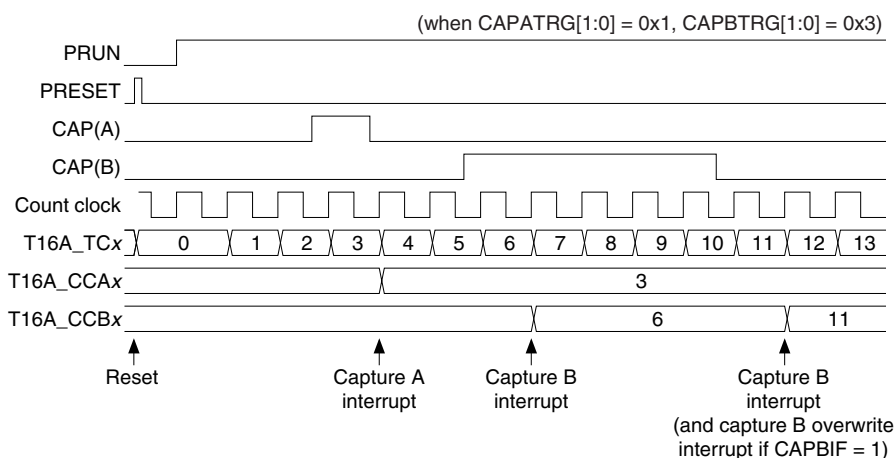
(when CAPATRG[1:0] = 0x1, CAPBTRG[1:0] = 0x3)

PRUN

PRESET

CAP(A)

CAP(B)

Count clock

T16A_TC*x*

0 1 2 3 4 5 6 7 8 9 10 11 12 13

T16A_CCA*x*

3

T16A_CCB*x*

6 11

Reset

Capture A interrupt

Capture B interrupt

Capture B interrupt (and capture B overwrite interrupt if CAPBIF = 1)